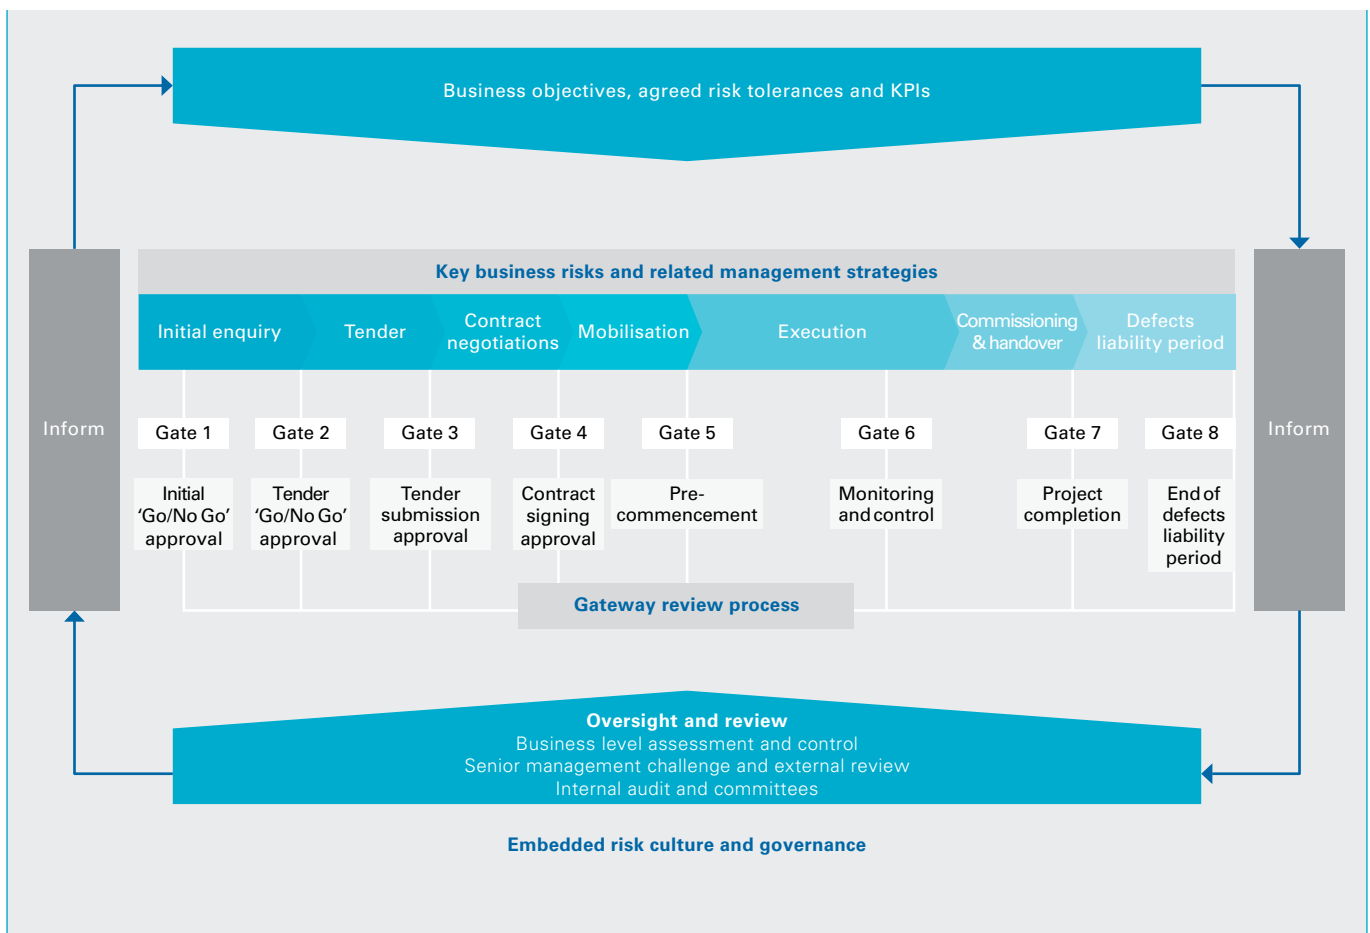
Business objectives, agreed risk tolerances and KPIs

Inform

Key business risks and related management strategies

Initial enquiry

Tender

Contract negotiations

Mobilisation

Execution

Commissioning & handover

Defects liability period

Gate 1

Initial 'Go/No Go' approval

Gate 2

Tender 'Go/No Go' approval

Gate 3

Tender submission approval

Gate 4

Contract signing approval

Gate 5

Pre-commencement

Gate 6

Monitoring and control

Gate 7

Project completion

Gate 8

End of defects liability period

Inform

Gateway review process

Oversight and review
Business level assessment and control
Senior management challenge and external review
Internal audit and committees

Embedded risk culture and governance